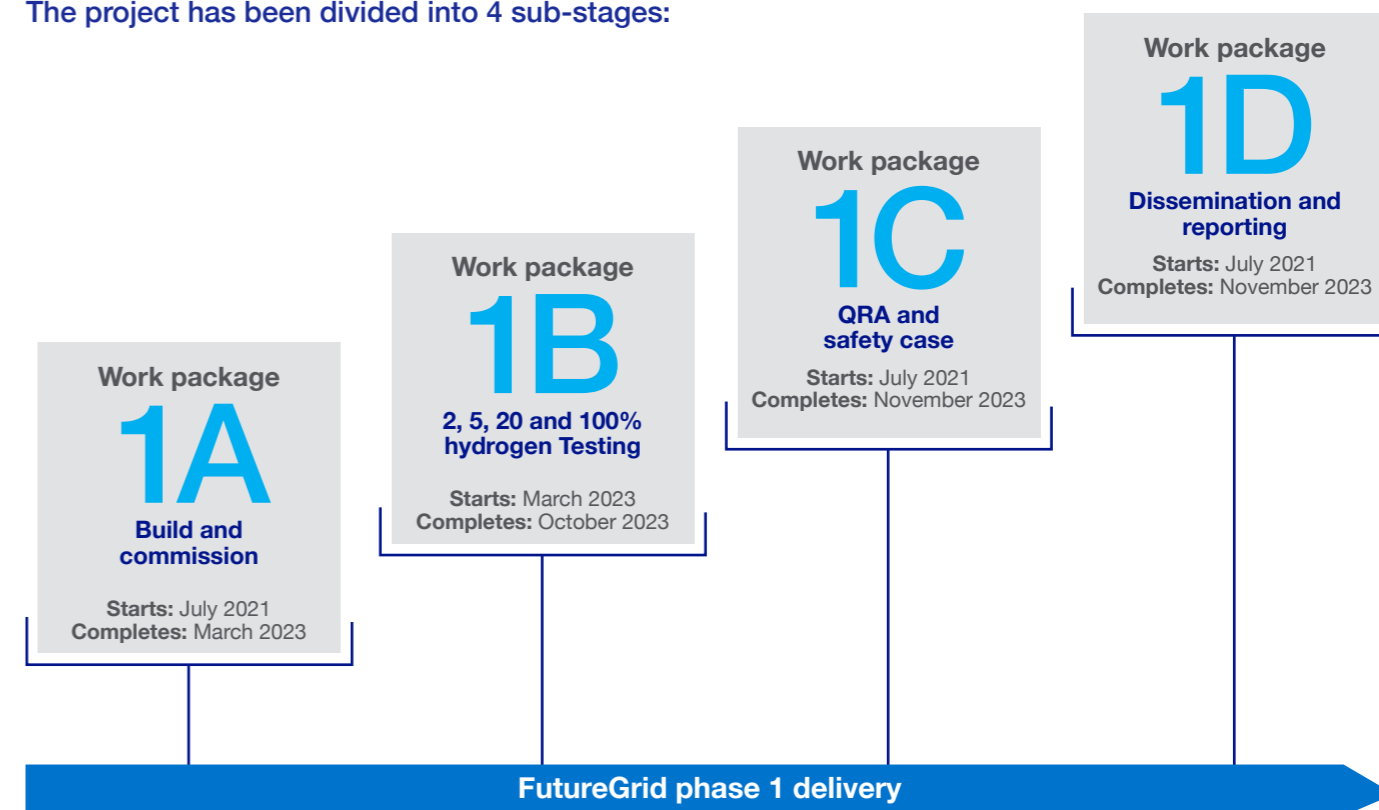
The project has been divided into 4 sub-stages:

Work package
1A
Build and commission
Starts: July 2021
Completes: March 2023

Work package
1B
2, 5, 20 and 100% hydrogen Testing
Starts: March 2023
Completes: October 2023

Work package
1C
QRA and safety case
Starts: July 2021
Completes: November 2023

Work package
1D
Dissemination and reporting
Starts: July 2021
Completes: November 2023

FutureGrid phase 1 delivery